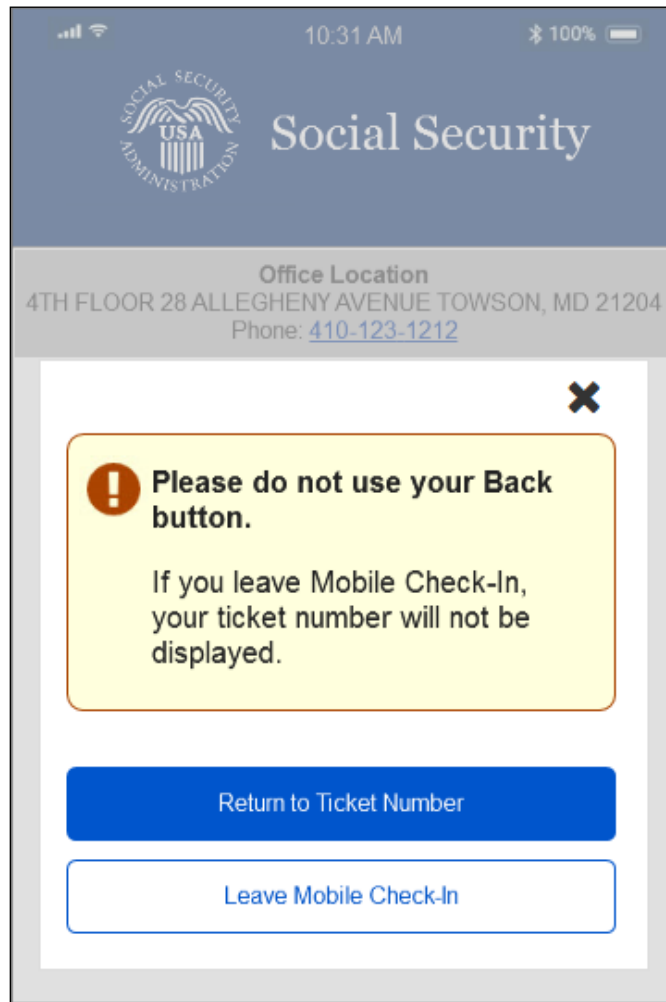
10:31 AM

100%

SOCIAL SECURITY USA ADMINISTRATION

Social Security

Office Location
4TH FLOOR 28 ALLEGHENY AVENUE TOWSON, MD 21204
Phone: 410-123-1212

✖

Please do not use your Back button.

If you leave Mobile Check-In, your ticket number will not be displayed.

Return to Ticket Number

Leave Mobile Check-In